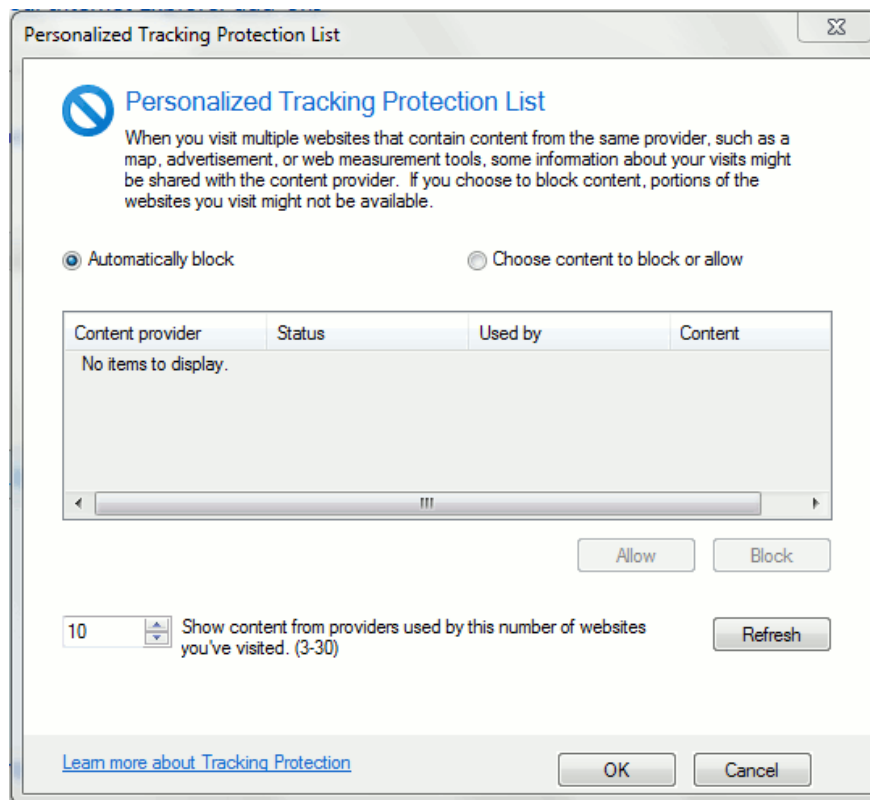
Personalized Tracking Protection List

Personalized Tracking Protection List

When you visit multiple websites that contain content from the same provider, such as a map, advertisement, or web measurement tools, some information about your visits might be shared with the content provider. If you choose to block content, portions of the websites you visit might not be available.

Automatically block

Choose content to block or allow

| Content provider | Status | Used by | Content |
|---|---|---|---|
| No items to display. | | | |

Allow

Block

10

Show content from providers used by this number of websites you've visited. (3-30)

Refresh

Learn more about Tracking Protection

OK

Cancel